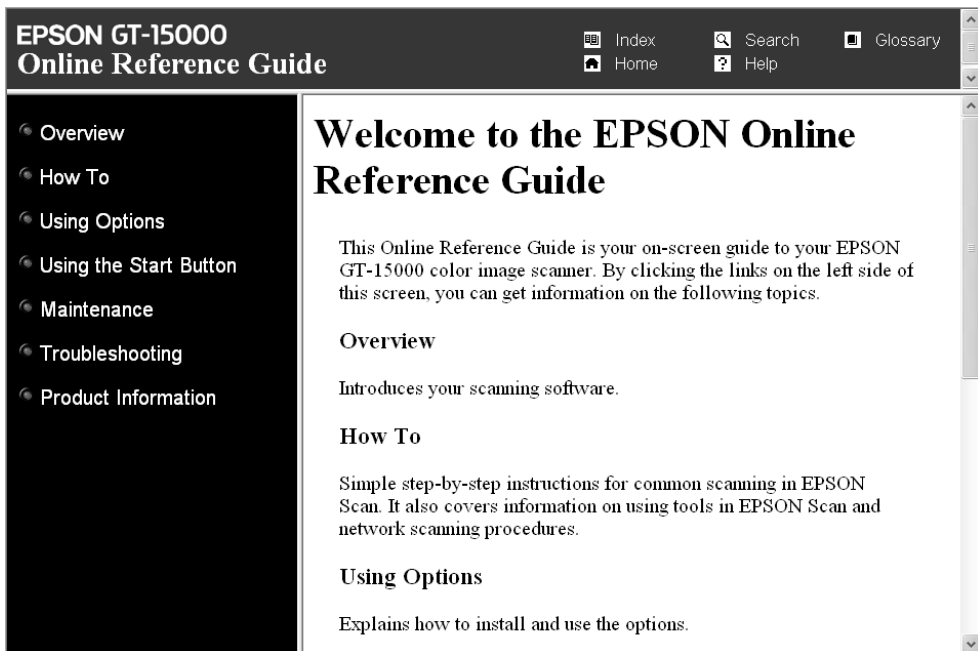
EPSON GT-15000
Online Reference Guide

Index
Home
Search
Help
Glossary

Overview
How To
Using Options
Using the Start Button
Maintenance
Troubleshooting
Product Information

Welcome to the EPSON Online Reference Guide

This Online Reference Guide is your on-screen guide to your EPSON GT-15000 color image scanner. By clicking the links on the left side of this screen, you can get information on the following topics.

Overview

Introduces your scanning software.

How To

Simple step-by-step instructions for common scanning in EPSON Scan. It also covers information on using tools in EPSON Scan and network scanning procedures.

Using Options

Explains how to install and use the options.